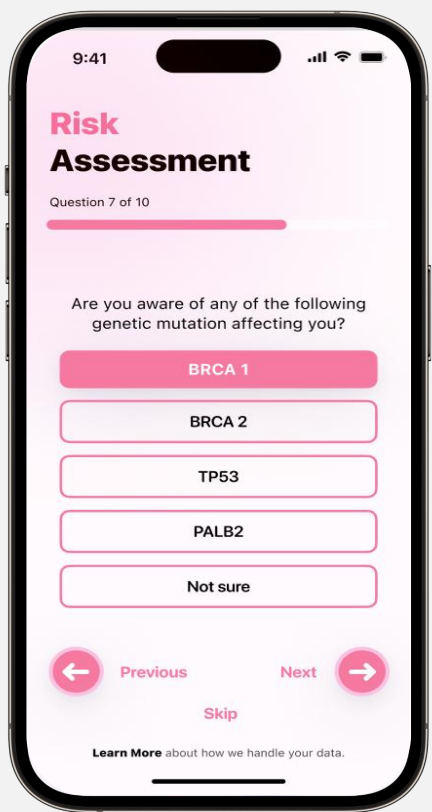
9:41

Risk
Assessment

Question 7 of 10

Are you aware of any of the following genetic mutation affecting you?

BRCA 1

BRCA 2

TP53

PALB2

Not sure

Previous

Next

Skip

Learn More about how we handle your data.